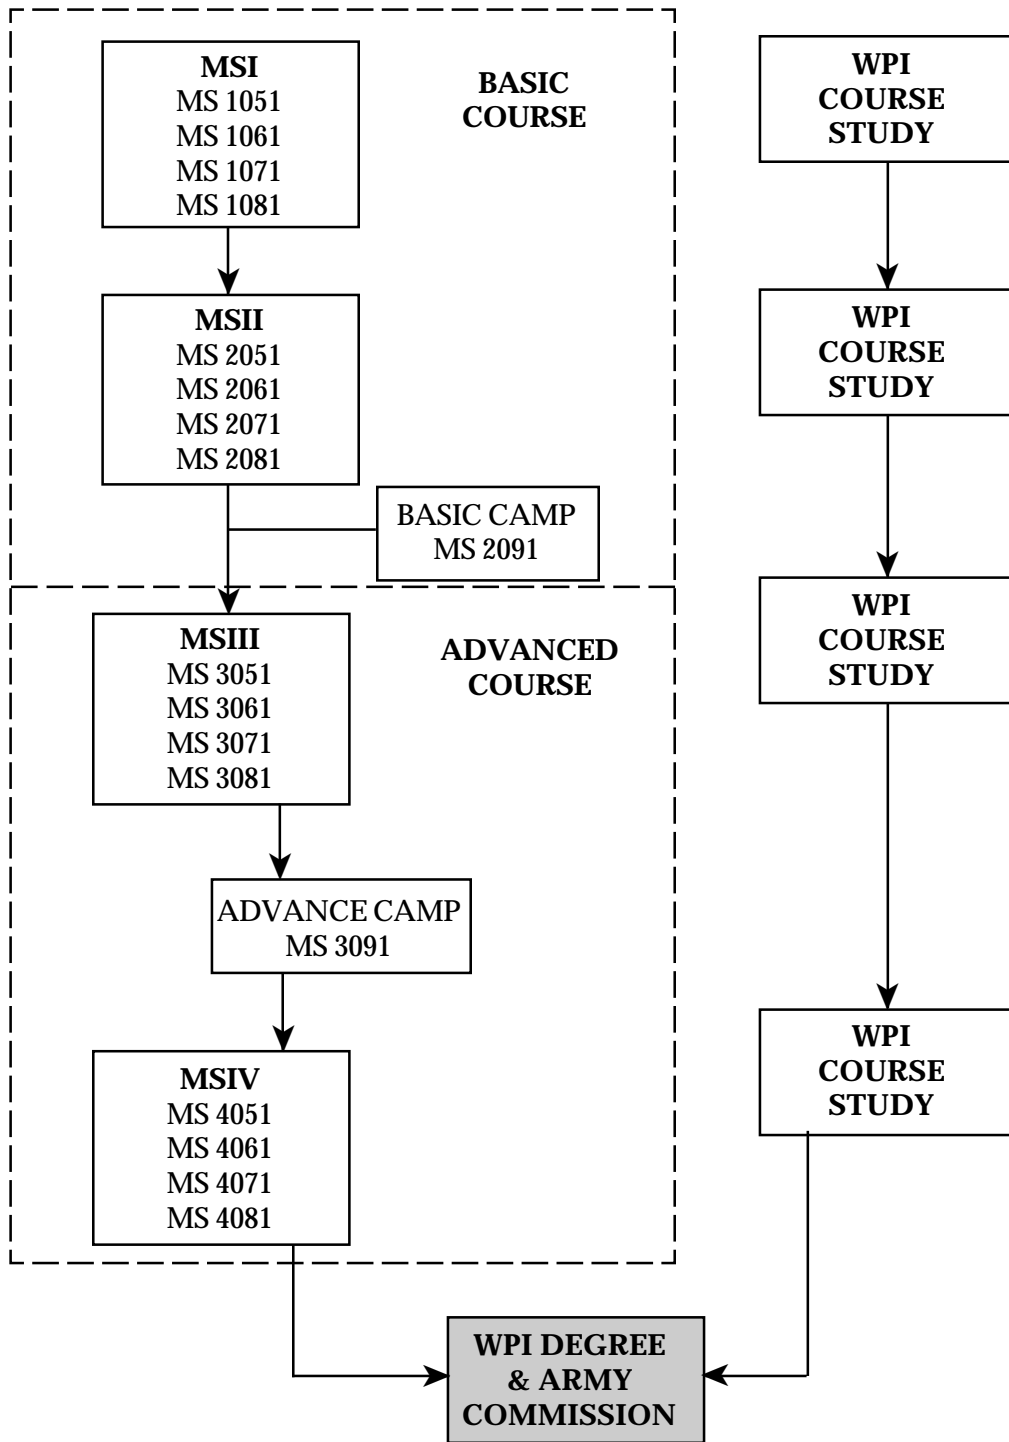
MSI
MS 1051
MS 1061
MS 1071
MS 1081

BASIC COURSE

WPI COURSE STUDY

MSII
MS 2051
MS 2061
MS 2071
MS 2081

WPI COURSE STUDY

BASIC CAMP
MS 2091

MSIII
MS 3051
MS 3061
MS 3071
MS 3081

ADVANCED COURSE

WPI COURSE STUDY

ADVANCE CAMP
MS 3091

MSIV
MS 4051
MS 4061
MS 4071
MS 4081

WPI COURSE STUDY

WPI DEGREE & ARMY COMMISSION